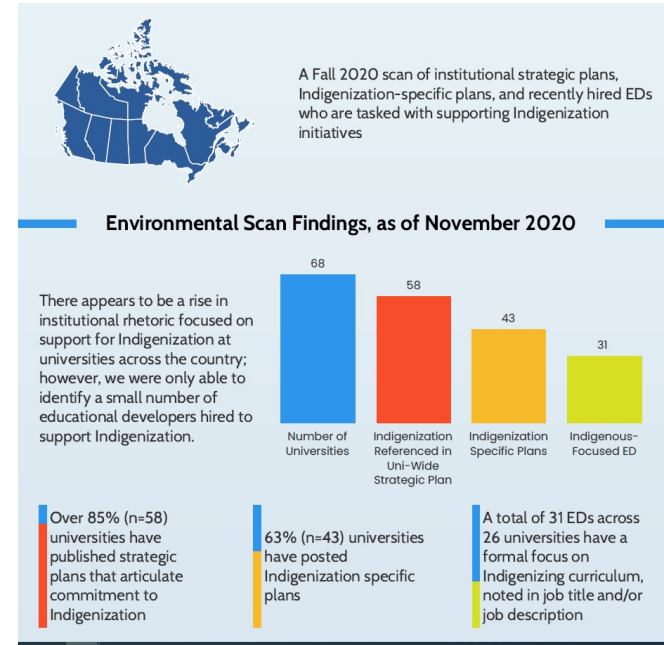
A Fall 2020 scan of institutional strategic plans, Indigenization-specific plans, and recently hired EDs who are tasked with supporting Indigenization initiatives

Environmental Scan Findings, as of November 2020

There appears to be a rise in institutional rhetoric focused on support for Indigenization at universities across the country; however, we were only able to identify a small number of educational developers hired to support Indigenization.

| Number of Universities | Indigenization Referenced in Uni-Wide Strategic Plan | Indigenization Specific Plans | Indigenous-Focused ED |
|---|---|---|---|
| 68 | 58 | 43 | 31 |

Over 85% (n=58) universities have published strategic plans that articulate commitment to Indigenization

63% (n=43) universities have posted Indigenization specific plans

A total of 31 EDs across 26 universities have a formal focus on Indigenizing curriculum, noted in job title and/or job description